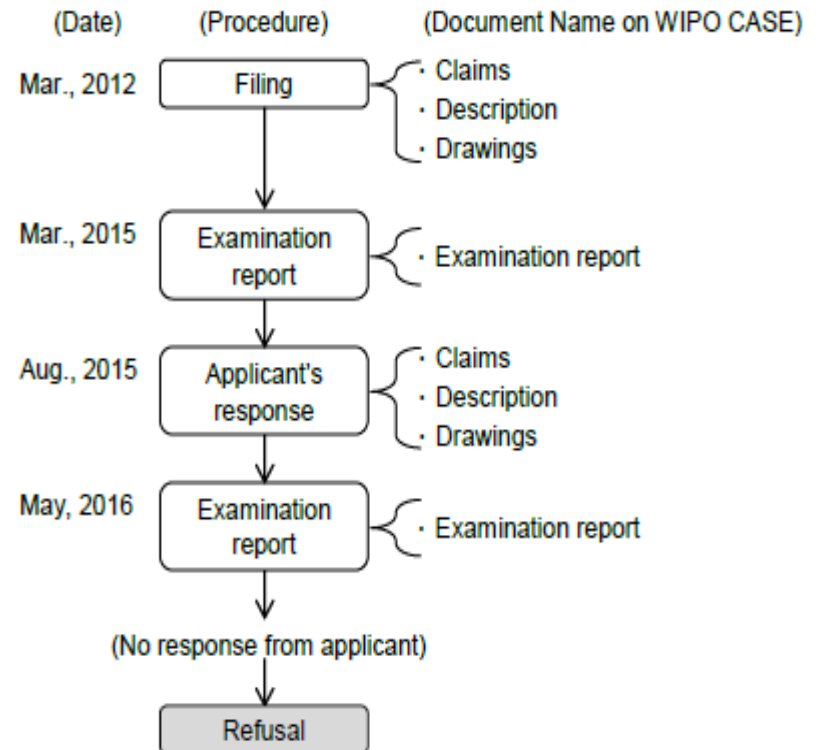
(Date) (Procedure) (Document Name on WIPO CASE)

Mar., 2012 Filing
· Claims
· Description
· Drawings

Mar., 2015 Examination report
· Examination report

Aug., 2015 Applicant's response
· Claims
· Description
· Drawings

May, 2016 Examination report
· Examination report

(No response from applicant)

Refusal